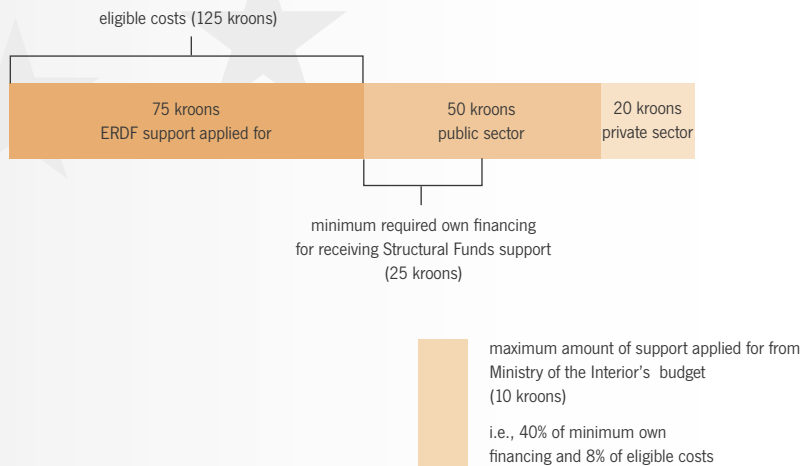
eligible costs (125 kroons)

75 kroons
ERDF support applied for

50 kroons
public sector

20 kroons
private sector

minimum required own financing
for receiving Structural Funds support
(25 kroons)

maximum amount of support applied for from
Ministry of the Interior's budget
(10 kroons)

i.e., 40% of minimum own
financing and 8% of eligible costs